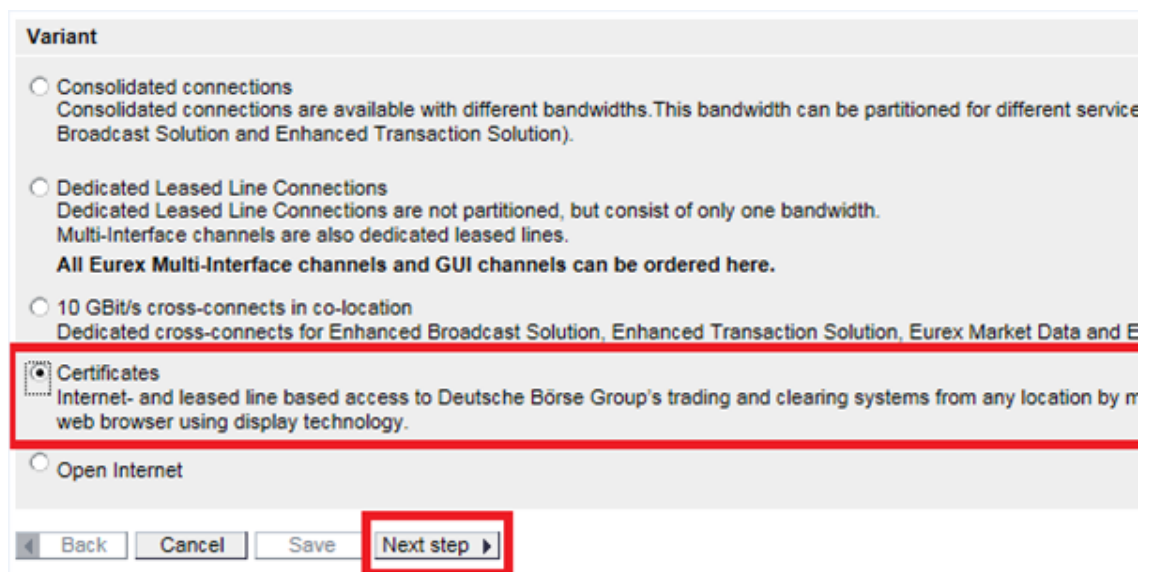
Variant

Consolidated connections
Consolidated connections are available with different bandwidths.This bandwidth can be partitioned for different service
Broadcast Solution and Enhanced Transaction Solution).

Dedicated Leased Line Connections
Dedicated Leased Line Connections are not partitioned, but consist of only one bandwidth.
Multi-Interface channels are also dedicated leased lines.
**All Eurex Multi-Interface channels and GUI channels can be ordered here.**

10 GBit/s cross-connects in co-location
Dedicated cross-connects for Enhanced Broadcast Solution, Enhanced Transaction Solution, Eurex Market Data and E

Certificates
Internet- and leased line based access to Deutsche Börse Group's trading and clearing systems from any location by m
web browser using display technology.

Open Internet

Back Cancel Save Next step